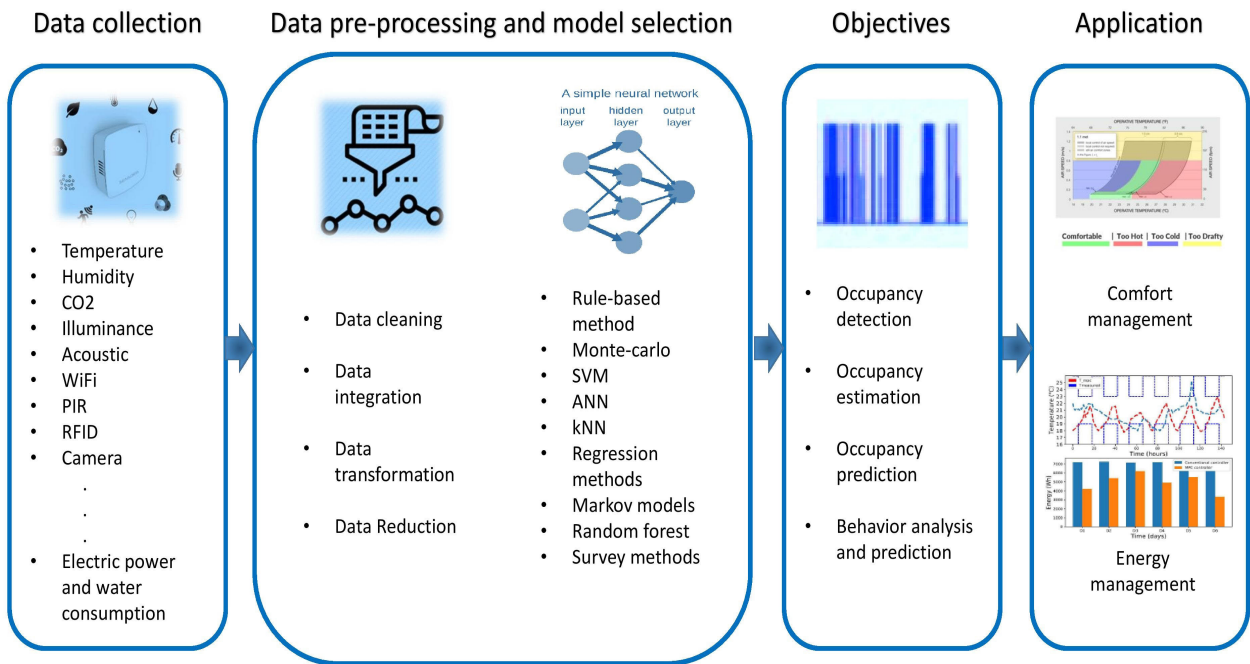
Data collection

- Temperature
- Humidity
- CO2
- Illuminance
- Acoustic
- WiFi
- PIR
- RFID
- Camera

.
.
.

- Electric power and water consumption

Data pre-processing and model selection

- Data cleaning
- Data integration
- Data transformation
- Data Reduction

A simple neural network
input layer
hidden layer
output layer

- Rule-based method
- Monte-carlo
- SVM
- ANN
- kNN
- Regression methods
- Markov models
- Random forest
- Survey methods

Objectives

- Occupancy detection
- Occupancy estimation
- Occupancy prediction
- Behavior analysis and prediction

Application

OPERATIVE TEMPERATURE (°F)
AIR SPEED (fpm)
AIR SPEED (m/s)
OPERATIVE TEMPERATURE (°C)
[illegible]

Comfortable | Too Hot | Too Cold | Too Drafty

Comfort management

T_mpc
T_measured
Temperature (°C)
Time (hours)

Conventional controller
MPC controller
Energy (Wh)
Time (days)

Energy management